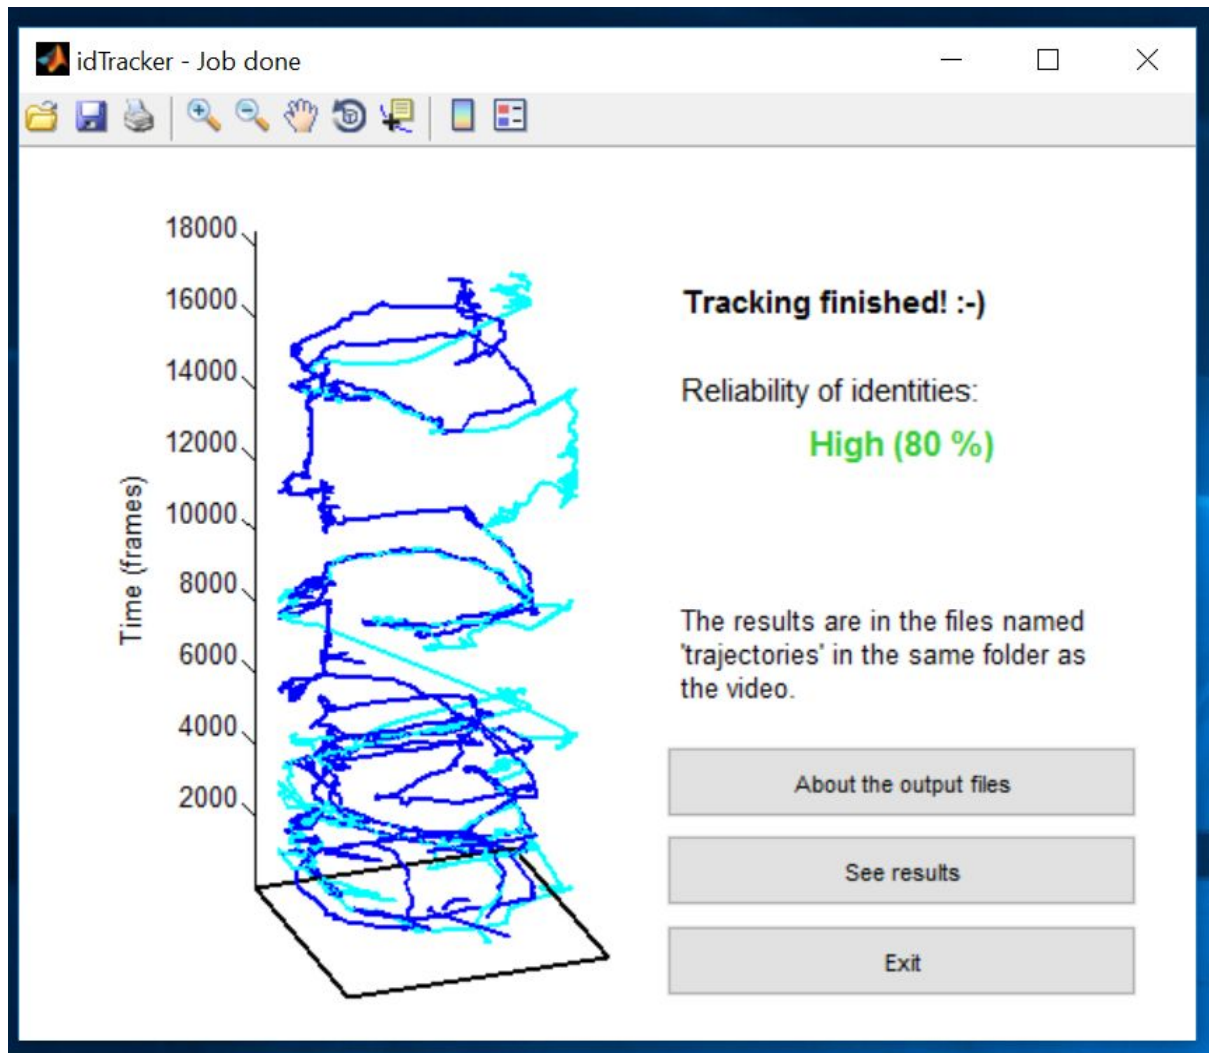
idTracker - Job done

18000
16000
14000
12000
10000
8000
6000
4000
2000

Time (frames)

Tracking finished! :-)

Reliability of identities:

High (80 %)

The results are in the files named 'trajectories' in the same folder as the video.

About the output files

See results

Exit